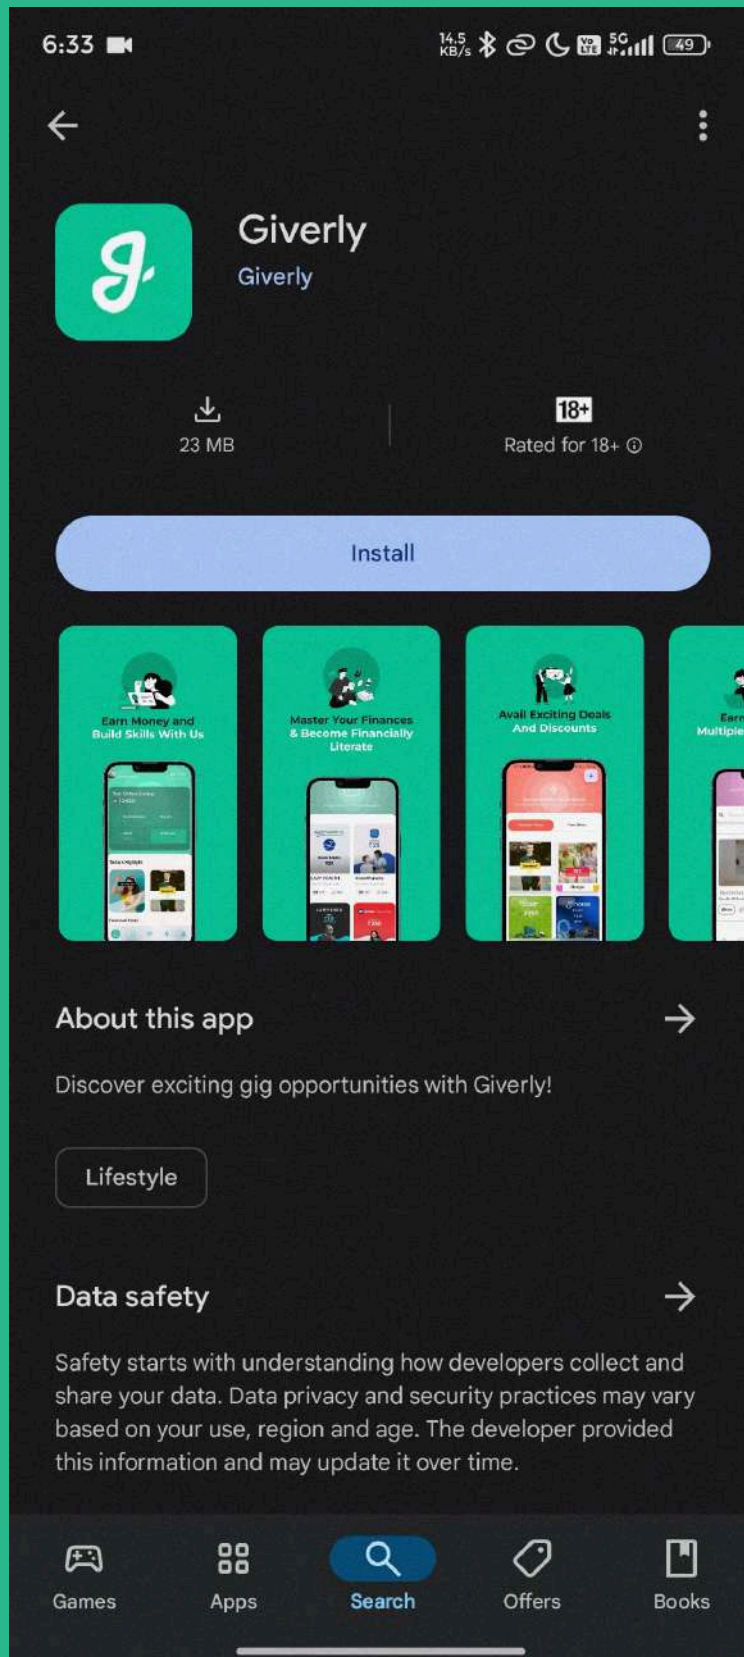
6:33 14.5 KB/s 5G 49

Giverly
Giverly

23 MB
18+
Rated for 18+

Install

Earn Money and Build Skills With Us

Master Your Finances & Become Financially Literate

Avail Exciting Deals And Discounts

Earn Multiple

About this app

Discover exciting gig opportunities with Giverly!

Lifestyle

Data safety

Safety starts with understanding how developers collect and share your data. Data privacy and security practices may vary based on your use, region and age. The developer provided this information and may update it over time.

Games Apps Search Offers Books